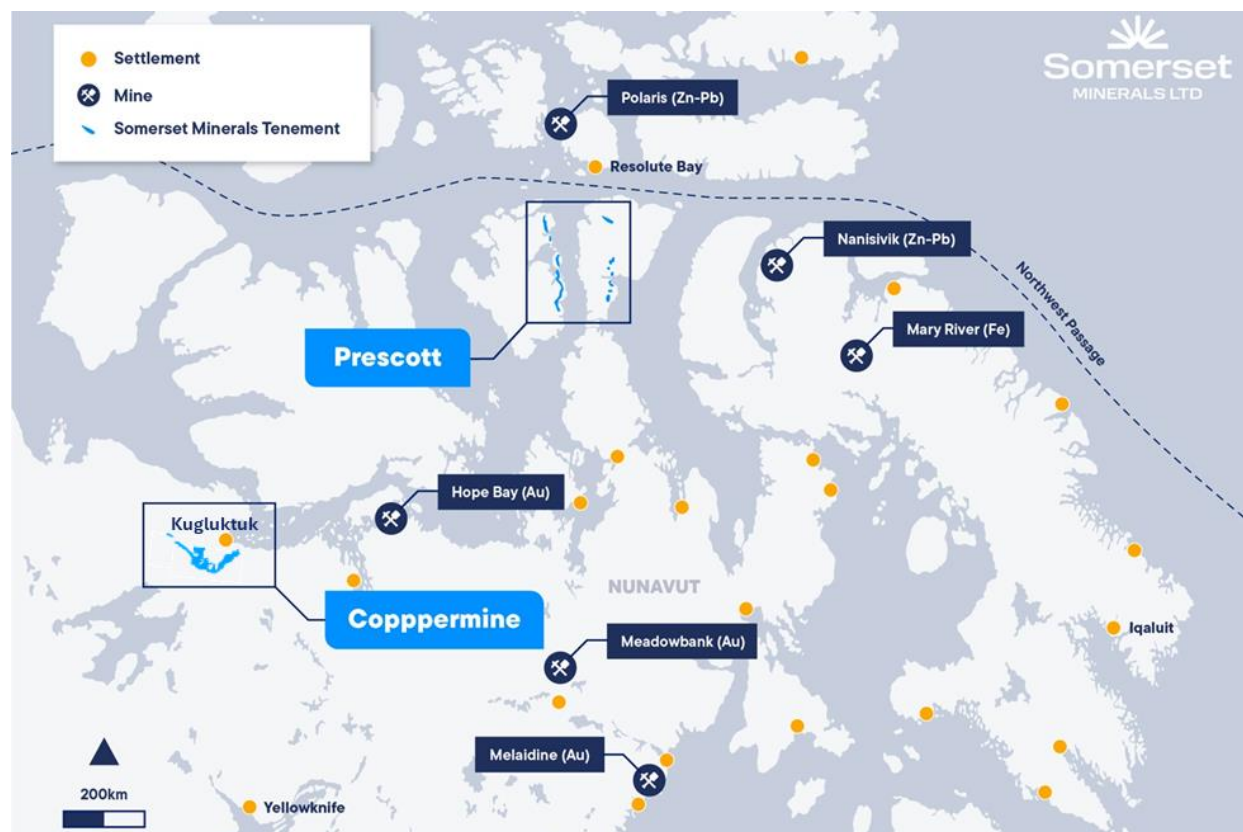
Settlement
Mine
Somerset Minerals Tenement

Somerset
MINERALS LTD

Polaris (Zn-Pb)
Resolute Bay
Nanisivik (Zn-Pb)
Northwest Passage
Mary River (Fe)
Prescott
Hope Bay (Au)
Kugluktuk
Copppermine
NUNAVUT
Meadowbank (Au)
Iqaluit
Melaidine (Au)
200km
Yellowknife